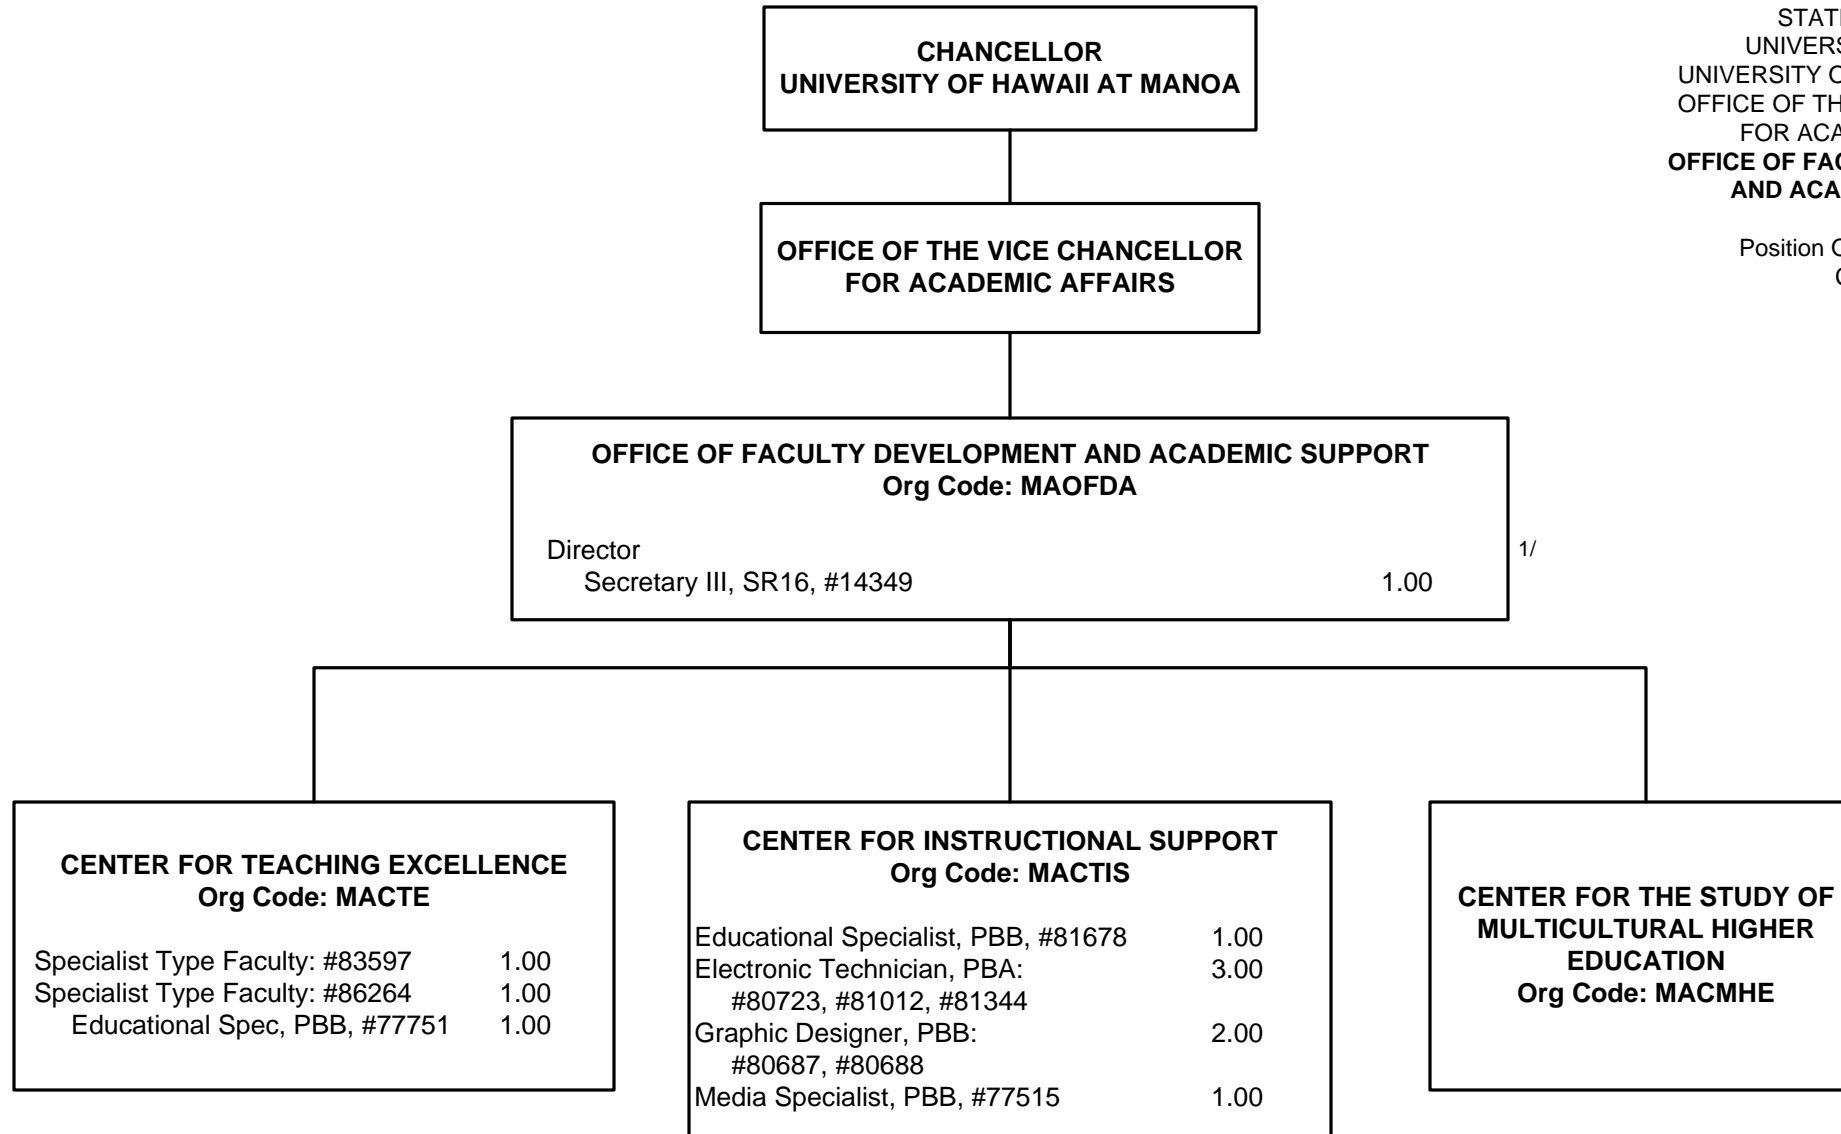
STATI
UNIVERS
UNIVERSITY O
OFFICE OF TH
FOR ACA
OFFICE OF FAC
AND ACA

Position C
C

CHANCELLOR
UNIVERSITY OF HAWAII AT MANOA

OFFICE OF THE VICE CHANCELLOR
FOR ACADEMIC AFFAIRS

OFFICE OF FACULTY DEVELOPMENT AND ACADEMIC SUPPORT
Org Code: MAOFDA

Director
Secretary III, SR16, #14349 1.00

1/

CENTER FOR TEACHING EXCELLENCE
Org Code: MACTE

Specialist Type Faculty: #83597 1.00
Specialist Type Faculty: #86264 1.00
Educational Spec, PBB, #77751 1.00

CENTER FOR INSTRUCTIONAL SUPPORT
Org Code: MACTIS

Educational Specialist, PBB, #81678 1.00
Electronic Technician, PBA: #80723, #81012, #81344 3.00
Graphic Designer, PBB: #80687, #80688 2.00
Media Specialist, PBB, #77515 1.00

CENTER FOR THE STUDY OF
MULTICULTURAL HIGHER
EDUCATION
Org Code: MACMHE